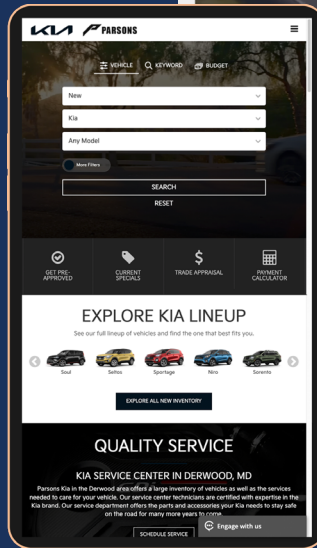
KIA PARSONS

VEHICLE KEYWORD BUDGET

New

Kia

Any Model

More Filters

SEARCH

RESET

GET PRE-APPROVED

CURRENT SPECIALS

$ TRADE APPRAISAL

PAYMENT CALCULATOR

EXPLORE KIA LINEUP

See our full lineup of vehicles and find the one that best fits you.

Soul Seltos Sportage Niro Sorento

EXPLORE ALL NEW INVENTORY

QUALITY SERVICE

KIA SERVICE CENTER IN DERWOOD, MD

Parsons Kia in the Derwood area offers a large inventory of vehicles as well as the services needed to care for your vehicle. Our service center technicians are certified with expertise in the Kia brand. Our service department offers the parts and accessories your Kia needs to stay safe on the road for many more years to come.

SCHEDULE SERVICE

Engage with us